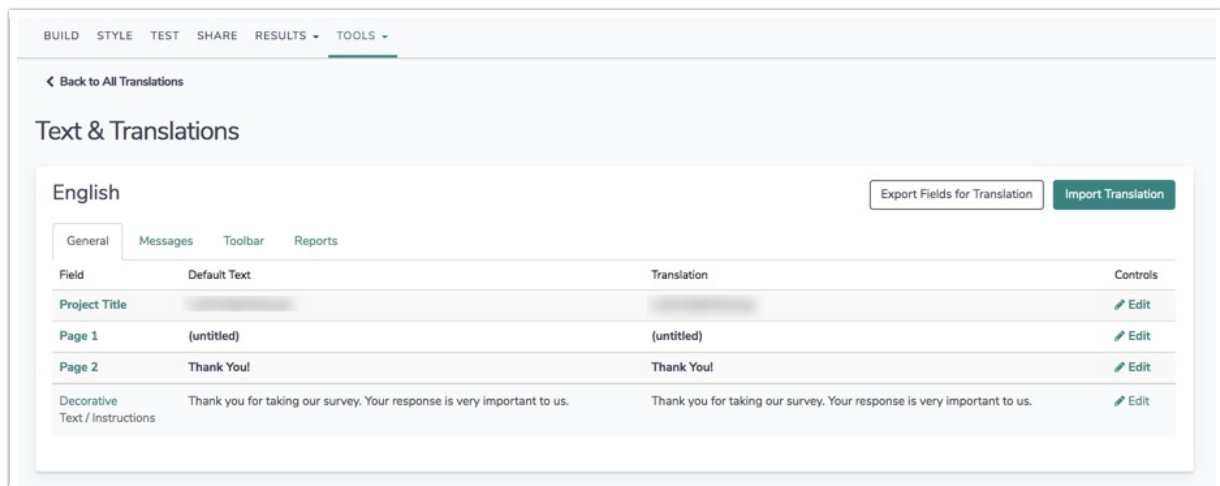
BUILD STYLE TEST SHARE RESULTS ▾ TOOLS ▾

< Back to All Translations

Text & Translations

English

Export Fields for Translation

Import Translation

General Messages Toolbar Reports

| Field | Default Text | Translation | Controls |
|---|---|---|---|
| Project Title | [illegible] | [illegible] | Edit |
| Page 1 | (untitled) | (untitled) | Edit |
| Page 2 | Thank You! | Thank You! | Edit |
| Decorative Text / Instructions | Thank you for taking our survey. Your response is very important to us. | Thank you for taking our survey. Your response is very important to us. | Edit |